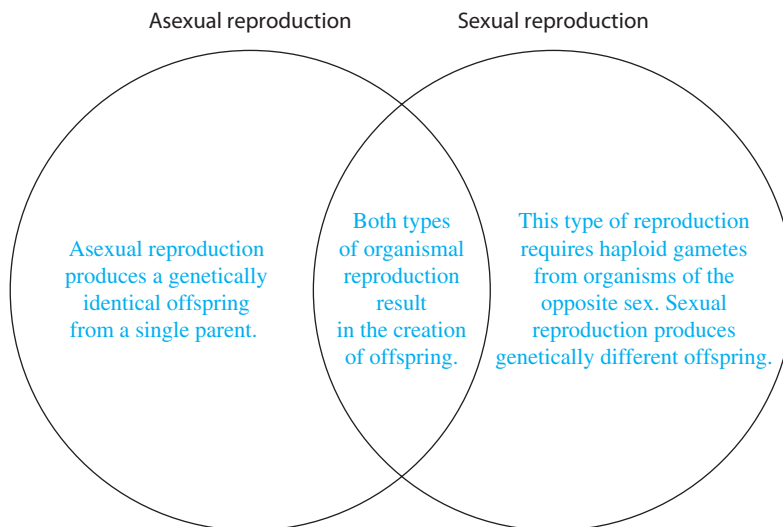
Asexual reproduction

Sexual reproduction

Asexual reproduction produces a genetically identical offspring from a single parent.

Both types of organismal reproduction result in the creation of offspring.

This type of reproduction requires haploid gametes from organisms of the opposite sex. Sexual reproduction produces genetically different offspring.